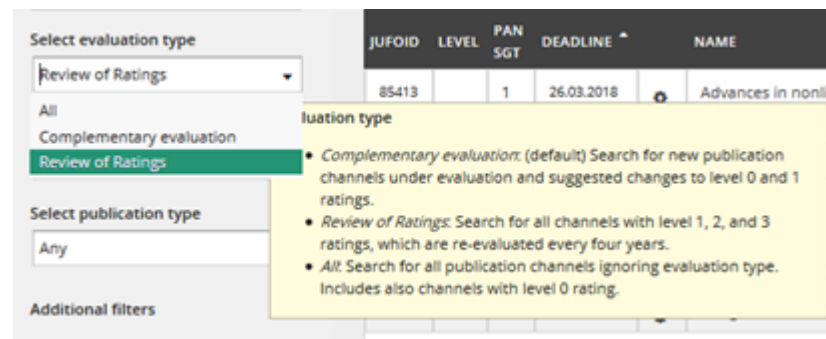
Select evaluation type

Review of Ratings

All
Complementary evaluation
Review of Ratings

Select publication type

Any

Additional filters

| JUFOID | LEVEL | PAN SGT | DEADLINE | | NAME |
|---|---|---|---|---|---|
| 85413 | | 1 | 26.03.2018 | | Advances in nonli |

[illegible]luation type

- Complementary evaluation: (default) Search for new publication channels under evaluation and suggested changes to level 0 and 1 ratings.
- Review of Ratings: Search for all channels with level 1, 2, and 3 ratings, which are re-evaluated every four years.
- All: Search for all publication channels ignoring evaluation type. Includes also channels with level 0 rating.